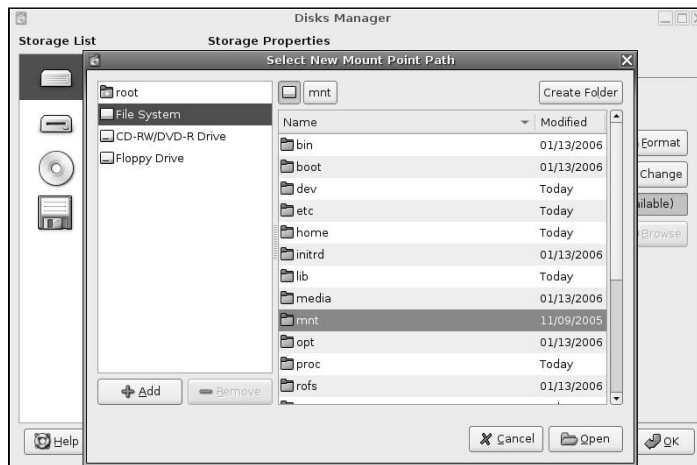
Disks Manager

Storage List

Storage Properties

Select New Mount Point Path

root
File System
CD-RW/DVD-R Drive
Floppy Drive

Add
Remove

mnt

Create Folder

| Name | Modified |
|---|---|
| bin | 01/13/2006 |
| boot | 01/13/2006 |
| dev | Today |
| etc | Today |
| home | Today |
| initrd | 01/13/2006 |
| lib | Today |
| media | 01/13/2006 |
| mnt | 11/09/2005 |
| opt | 01/13/2006 |
| proc | Today |
| rofs | 01/13/2006 |

Cancel
Open

Format
Change
ilable)
Browse

Help

OK